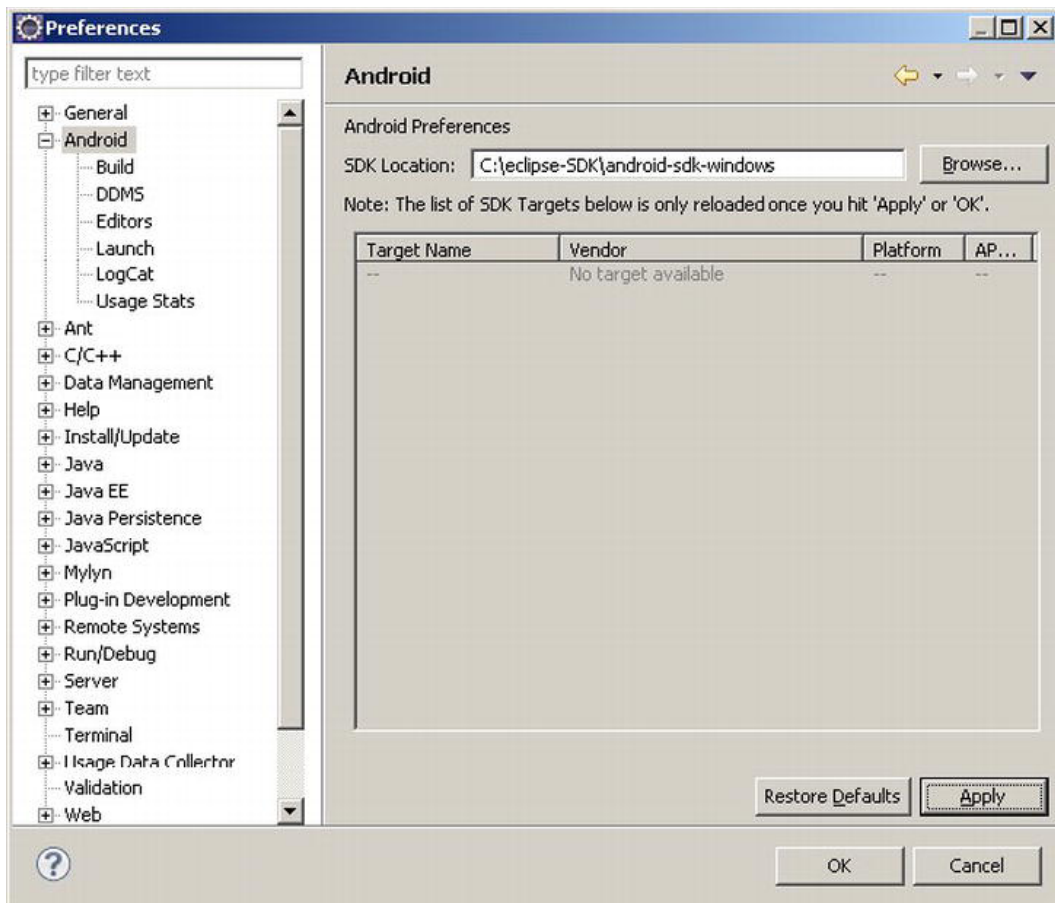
Preferences

type filter text

General
Android
Build
DDMS
Editors
Launch
LogCat
Usage Stats
Ant
C/C++
Data Management
Help
Install/Update
Java
Java EE
Java Persistence
JavaScript
Mylyn
Plug-in Development
Remote Systems
Run/Debug
Server
Team
Terminal
Usage Data Collector
Validation
Web

Android

Android Preferences

SDK Location: C:\eclipse-SDK\android-sdk-windows Browse...

Note: The list of SDK Targets below is only reloaded once you hit 'Apply' or 'OK'.

| Target Name | Vendor | Platform | AP... |
|---|---|---|---|
| -- | No target available | -- | -- |

Restore Defaults Apply

OK Cancel